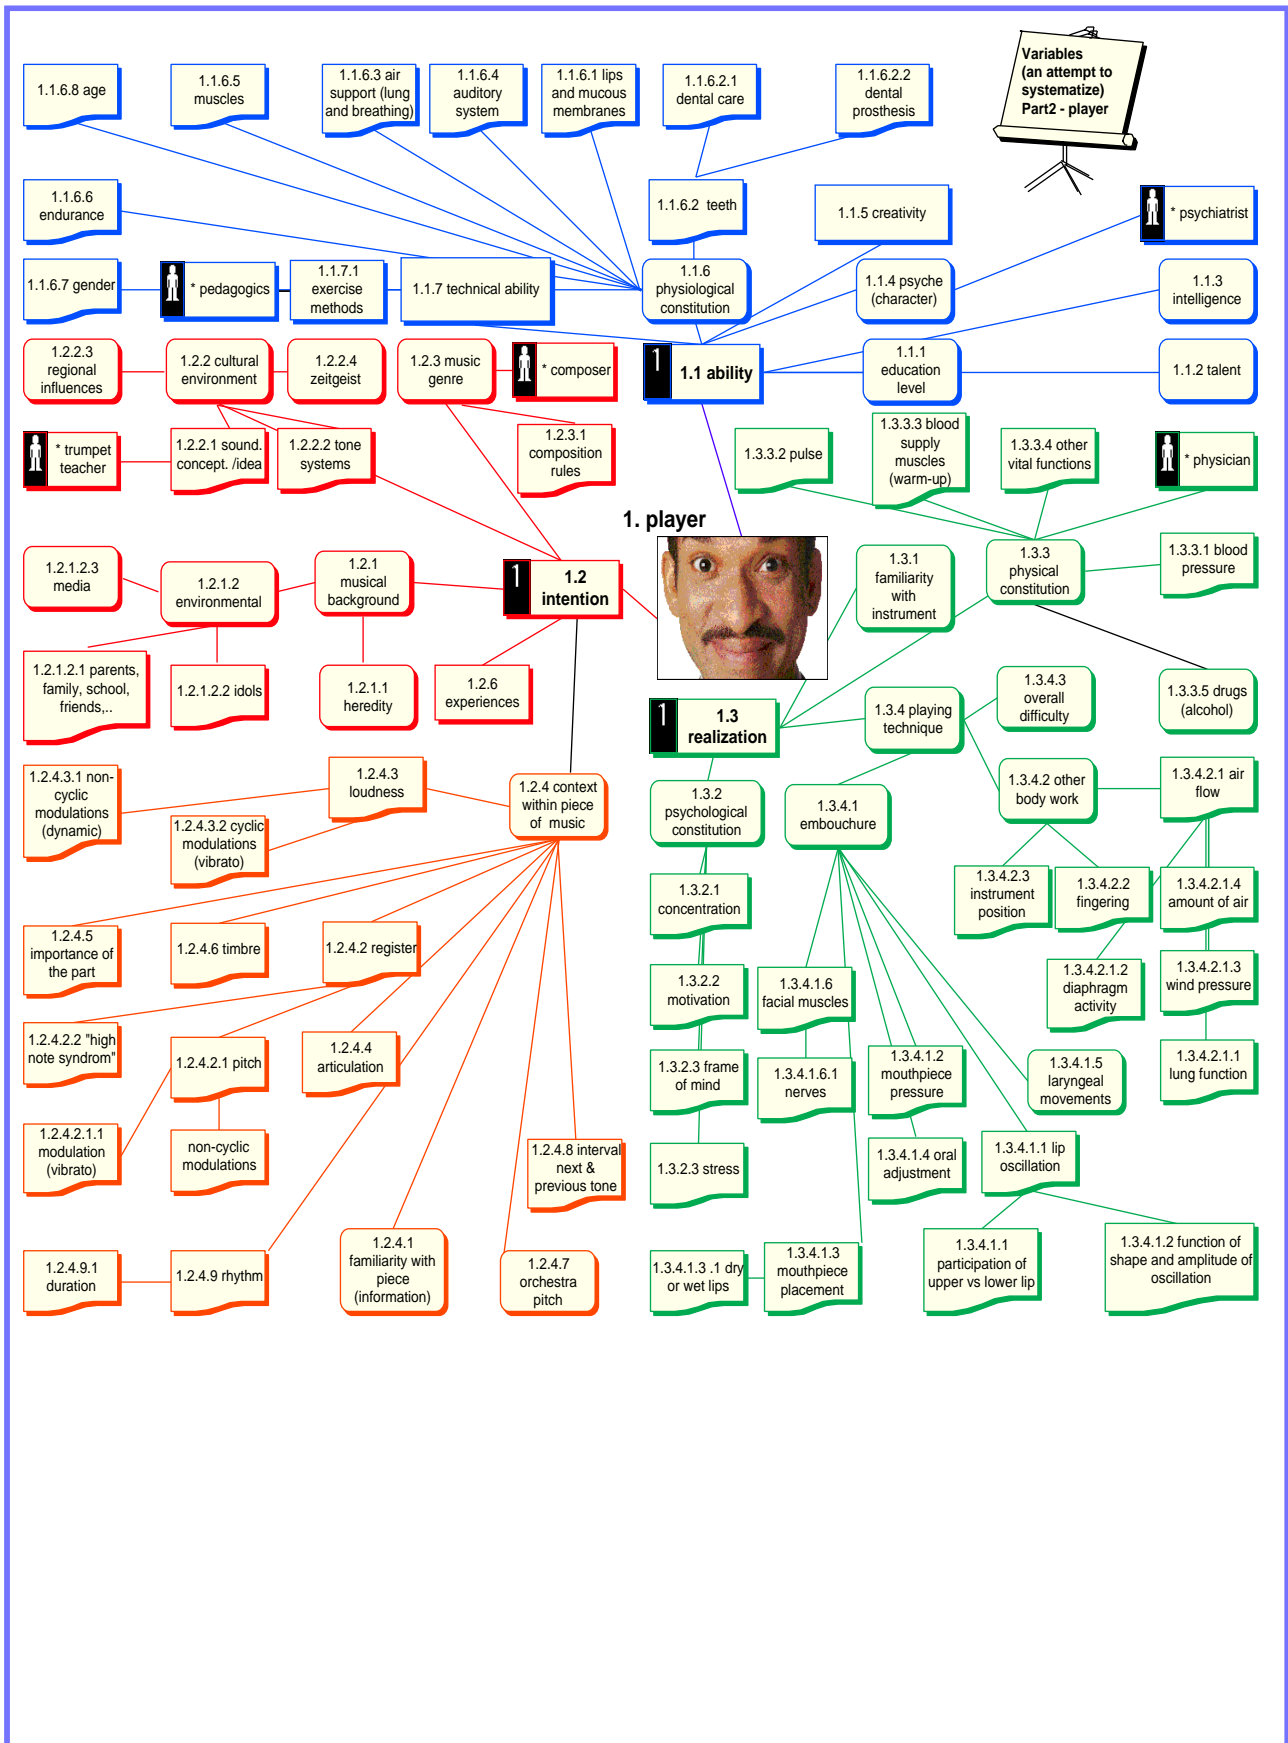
Variables (an attempt to systematize) Part2 - player

1.1.6.8 age

1.1.6.5 muscles

1.1.6.3 air support (lung and breathing)

1.1.6.4 auditory system

1.1.6.1 lips and mucous membranes

1.1.6.2.1 dental care

1.1.6.2.2 dental prosthesis

1.1.6.6 endurance

1.1.6.2 teeth

1.1.5 creativity

* psychiatrist

1.1.6.7 gender

* pedagogics

1.1.7.1 exercise methods

1.1.7 technical ability

1.1.6 physiological constitution

1.1.4 psyche (character)

1.1.3 intelligence

1.2.2.3 regional influences

1.2.2 cultural environment

1.2.2.4 zeitgeist

1.2.3 music genre

* composer

1 1.1 ability

1.1.1 education level

1.1.2 talent

* trumpet teacher

1.2.2.1 sound. concept. /idea

1.2.2.2 tone systems

1.2.3.1 composition rules

1.3.3.2 pulse

1.3.3.3 blood supply muscles (warm-up)

1.3.3.4 other vital functions

* physician

1. player

1.2.1.2.3 media

1.2.1.2 environmental

1.2.1 musical background

1 1.2 intention

1.3.1 familiarity with instrument

1.3.3 physical constitution

1.3.3.1 blood pressure

1.2.1.2.1 parents, family, school, friends,..

1.2.1.2.2 idols

1.2.1.1 heredity

1.2.6 experiences

1 1.3 realization

1.3.4 playing technique

1.3.4.3 overall difficulty

1.3.3.5 drugs (alcohol)

1.2.4.3.1 non-cyclic modulations (dynamic)

1.2.4.3 loudness

1.2.4.3.2 cyclic modulations (vibrato)

1.2.4 context within piece of music

1.3.2 psychological constitution

1.3.4.1 embouchure

1.3.4.2 other body work

1.3.4.2.1 air flow

1.3.4.2.3 instrument position

1.3.4.2.2 fingering

1.3.4.2.1.4 amount of air

1.3.2.1 concentration

1.2.4.5 importance of the part

1.2.4.6 timbre

1.2.4.2 register

1.3.4.2.1.2 diaphragm activity

1.3.4.2.1.3 wind pressure

1.3.2.2 motivation

1.3.4.1.6 facial muscles

1.2.4.2.2 "high note syndrom"

1.2.4.2.1 pitch

1.2.4.4 articulation

1.3.2.3 frame of mind

1.3.4.1.6.1 nerves

1.3.4.1.2 mouthpiece pressure

1.3.4.1.5 laryngeal movements

1.3.4.2.1.1 lung function

1.2.4.2.1.1 modulation (vibrato)

non-cyclic modulations

1.2.4.8 interval next & previous tone

1.3.2.3 stress

1.3.4.1.4 oral adjustment

1.3.4.1.1 lip oscillation

1.2.4.9.1 duration

1.2.4.9 rhythm

1.2.4.1 familiarity with piece (information)

1.2.4.7 orchestra pitch

1.3.4.1.3 .1 dry or wet lips

1.3.4.1.3 mouthpiece placement

1.3.4.1.1 participation of upper vs lower lip

1.3.4.1.2 function of shape and amplitude of oscillation